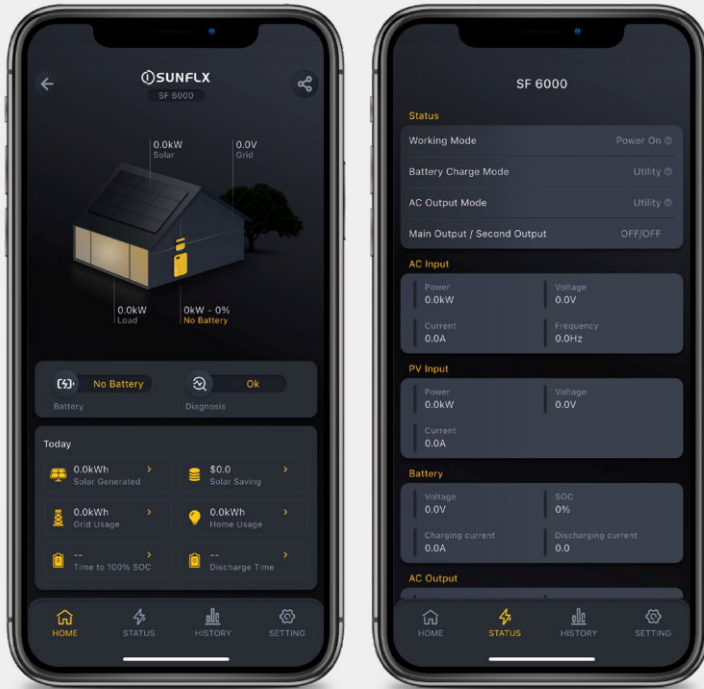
SUNFLX
SF 6000

0.0kW
Solar

0.0V
Grid

0.0kW
Load

0kW - 0%
No Battery

No Battery
Battery

Ok
Diagnosis

Today

0.0kWh
Solar Generated

$0.0
Solar Saving

0.0kWh
Grid Usage

0.0kWh
Home Usage

--
Time to 100% SOC

--
Discharge Time

HOME STATUS HISTORY SETTING

SF 6000

Status

| | |
|---|---|
| Working Mode | Power On |
| Battery Charge Mode | Utility |
| AC Output Mode | Utility |
| Main Output / Second Output | OFF/OFF |

AC Input

Power
0.0kW

Voltage
0.0V

Current
0.0A

Frequency
0.0Hz

PV Input

Power
0.0kW

Voltage
0.0V

Current
0.0A

Battery

Voltage
0.0V

SOC
0%

Charging current
0.0A

Discharging current
0.0

AC Output

HOME STATUS HISTORY SETTING